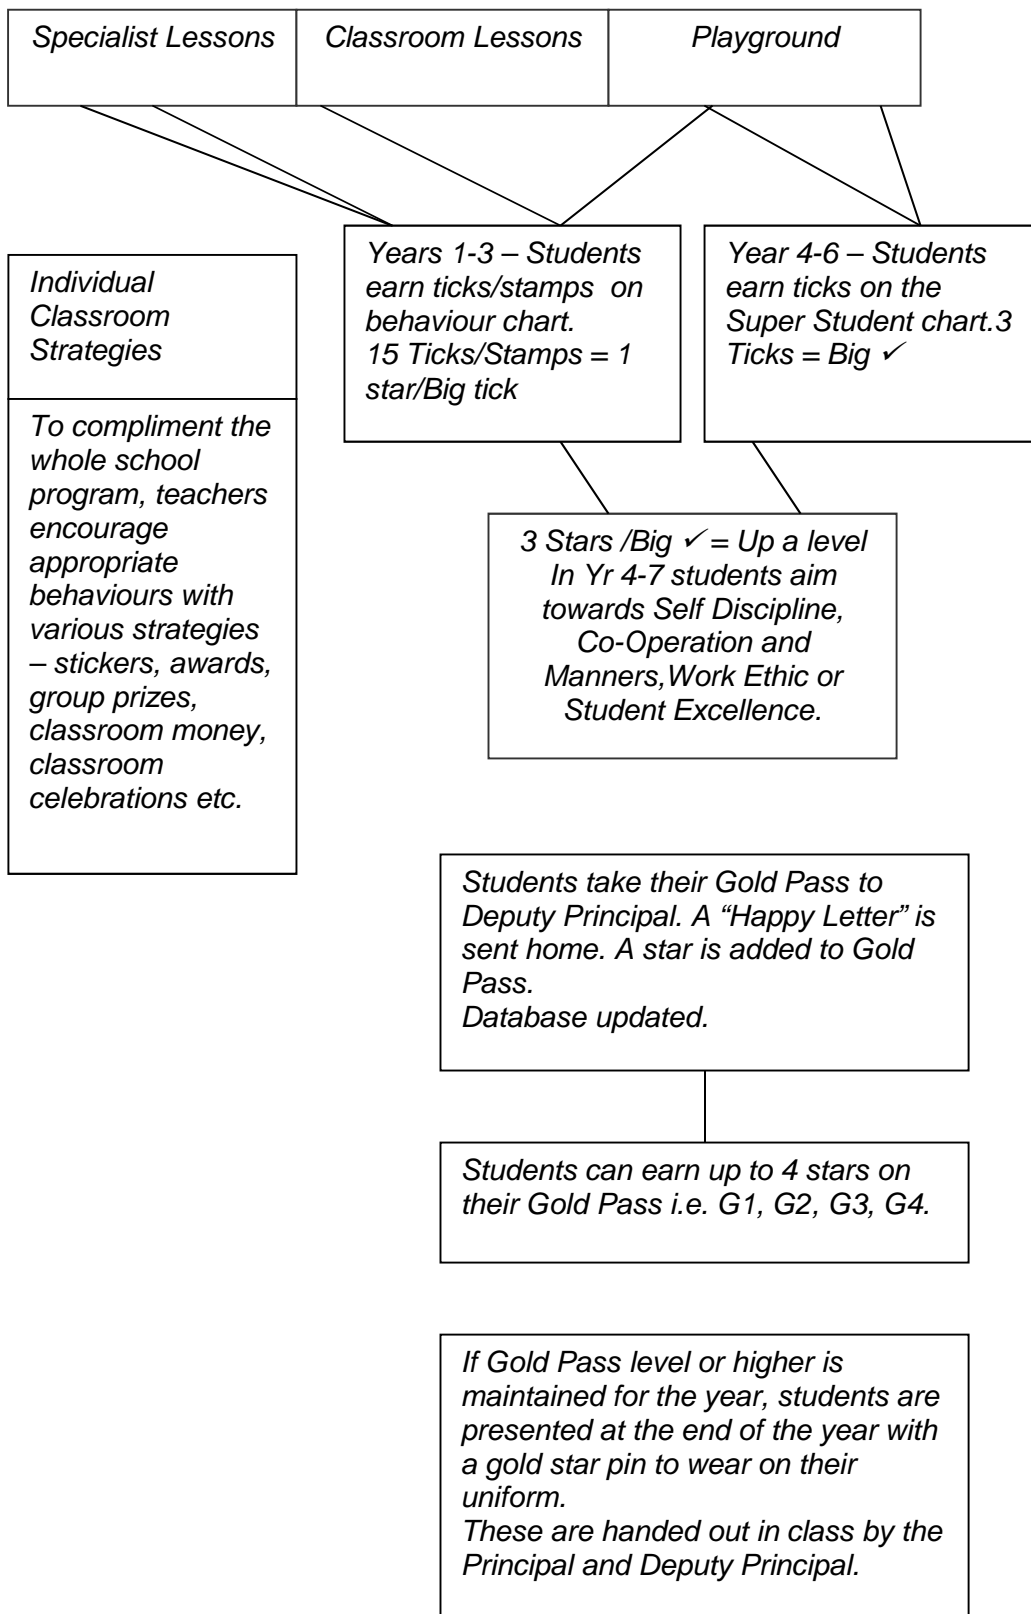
| Specialist Lessons | Classroom Lessons | Playground |
|---|---|---|

Individual Classroom Strategies

To compliment the whole school program, teachers encourage appropriate behaviours with various strategies – stickers, awards, group prizes, classroom money, classroom celebrations etc.

Years 1-3 – Students earn ticks/stamps on behaviour chart.
15 Ticks/Stamps = 1 star/Big tick

Year 4-6 – Students earn ticks on the Super Student chart.3 Ticks = Big ✓

3 Stars /Big ✓ = Up a level
In Yr 4-7 students aim towards Self Discipline, Co-Operation and Manners,Work Ethic or Student Excellence.

Students take their Gold Pass to Deputy Principal. A "Happy Letter" is sent home. A star is added to Gold Pass.
Database updated.

Students can earn up to 4 stars on their Gold Pass i.e. G1, G2, G3, G4.

If Gold Pass level or higher is maintained for the year, students are presented at the end of the year with a gold star pin to wear on their uniform.
These are handed out in class by the Principal and Deputy Principal.